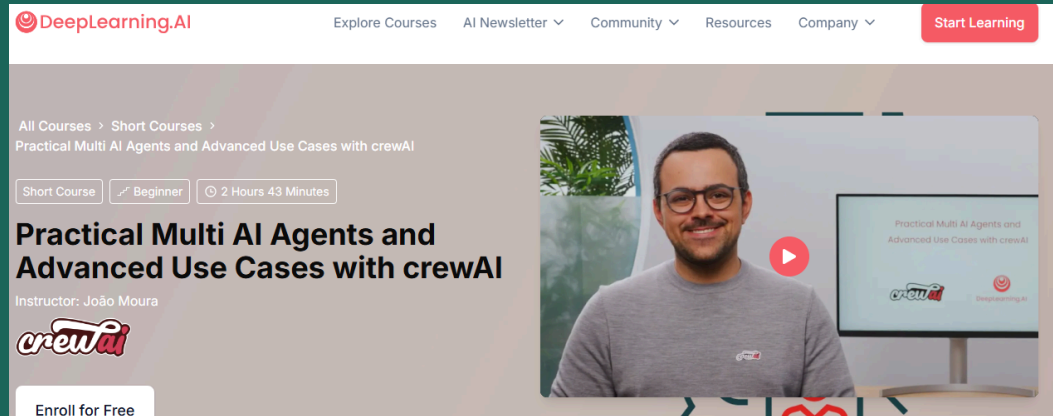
DeepLearning.AI

Explore Courses AI Newsletter Community Resources Company Start Learning

All Courses > Short Courses >
Practical Multi AI Agents and Advanced Use Cases with crewAI

Short Course Beginner 2 Hours 43 Minutes

Practical Multi AI Agents and Advanced Use Cases with crewAI

Instructor: João Moura

crewai

Enroll for Free

Practical Multi AI Agents and Advanced Use Cases with crewAI

crewai

DeepLearning.AI